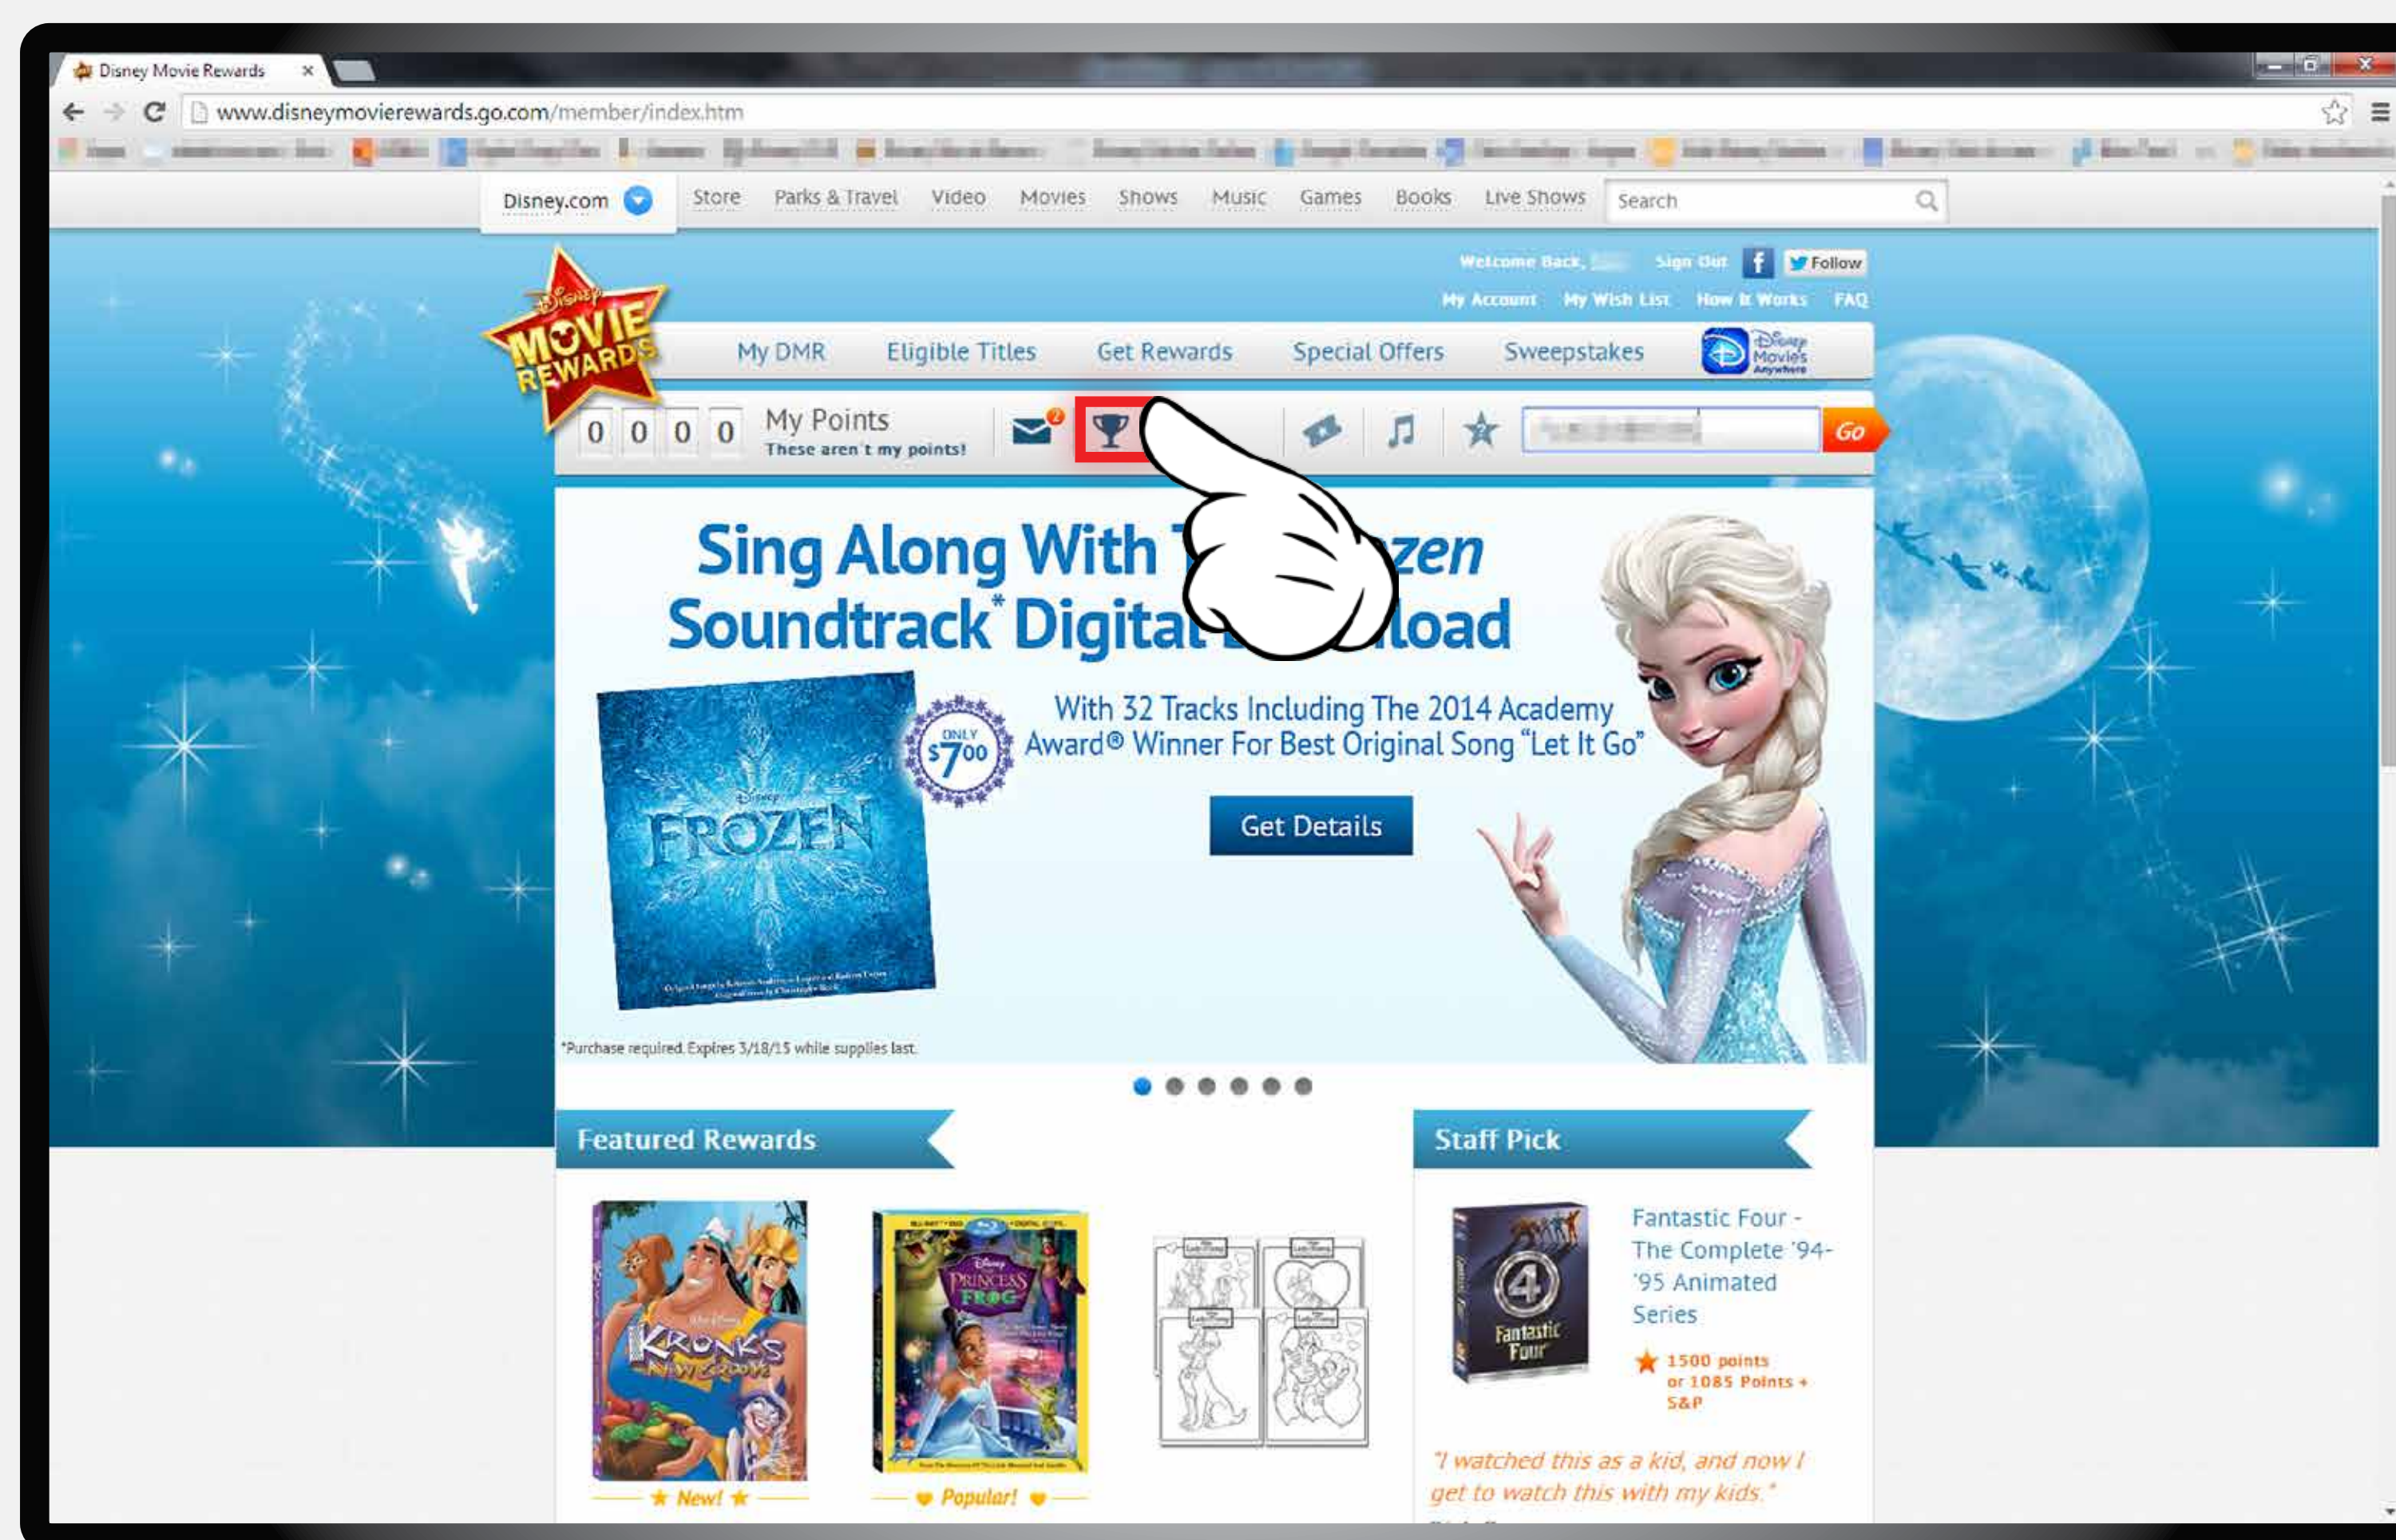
Disney Movie Rewards

www.disneymovierewards.go.com/member/index.htm

Disney.com Store Parks & Travel Video Movies Shows Music Games Books Live Shows Search

Welcome Back, Sign Out Follow

My Account My Wish List How It Works FAQ

Disney MOVIE REWARDS

My DMR Eligible Titles Get Rewards Special Offers Sweepstakes Disney Movies Anywhere

0 0 0 0 My Points These aren't my points!

Go

Sing Along With T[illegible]zen Soundtrack* Digital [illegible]load

ONLY $7^{00}

With 32 Tracks Including The 2014 Academy Award® Winner For Best Original Song "Let It Go"

Get Details

FROZEN

*Purchase required. Expires 3/18/15 while supplies last.

Featured Rewards

★ New! ★

♥ Popular! ♥

Staff Pick

Fantastic Four - The Complete '94-'95 Animated Series

1500 points or 1085 Points + S&P

"I watched this as a kid, and now I get to watch this with my kids."